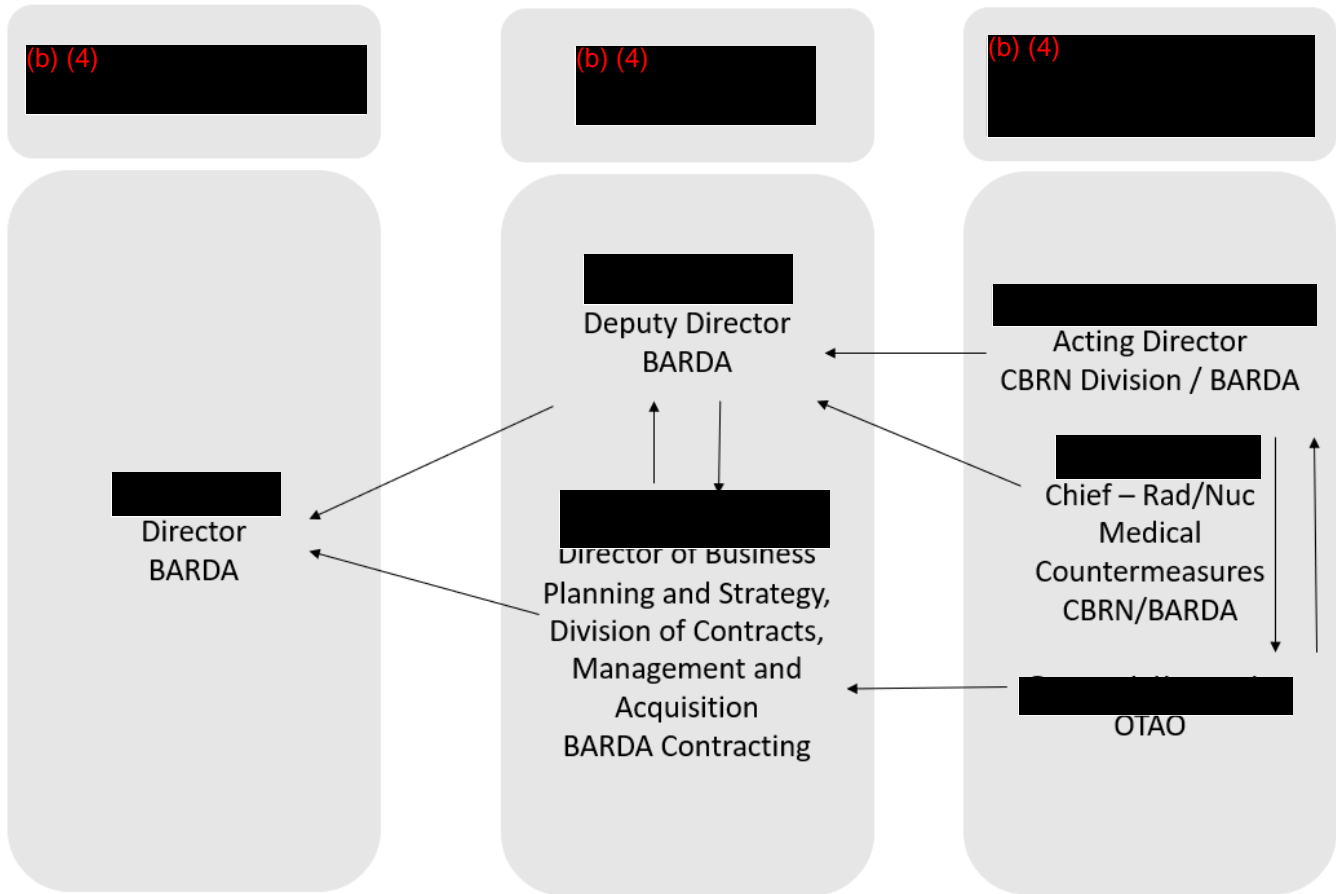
(b) (4)

(b) (4)

(b) (4)

Director
BARDA

Deputy Director
BARDA

Director of Business Planning and Strategy, Division of Contracts, Management and Acquisition
BARDA Contracting

Acting Director
CBRN Division / BARDA

Chief – Rad/Nuc Medical Countermeasures
CBRN/BARDA

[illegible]
OTAO